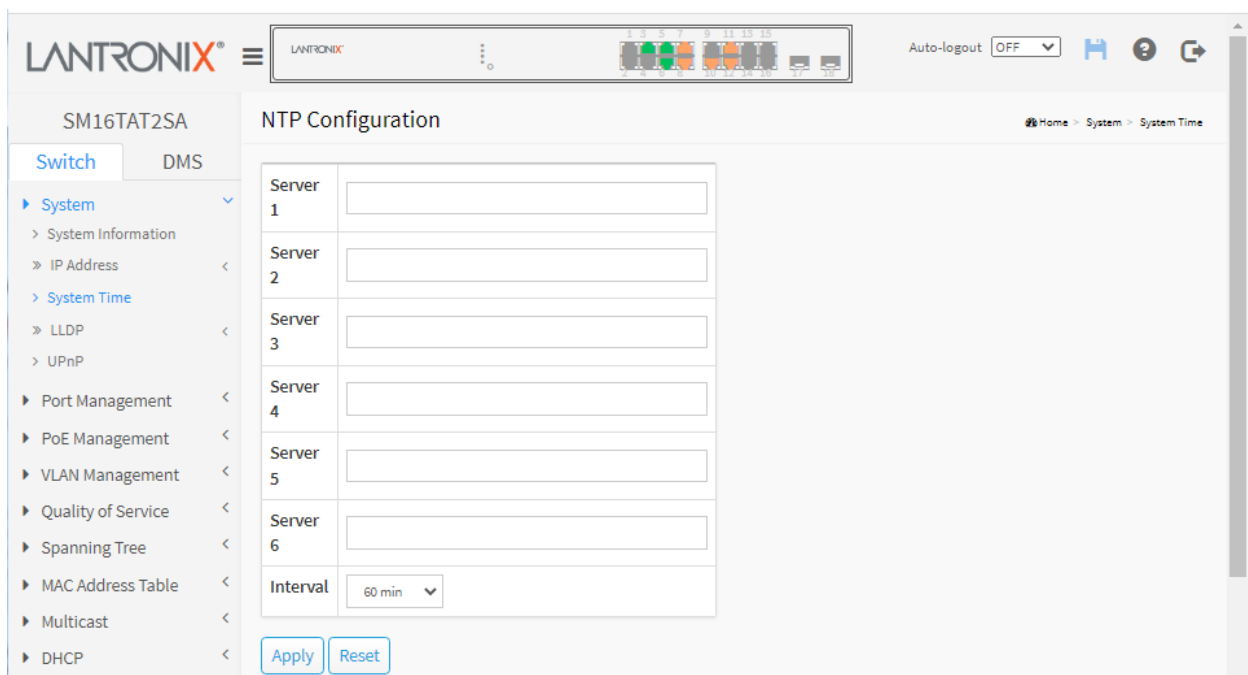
LANTRONIX®

LANTRONIX

1 3 5 7 9 11 13 15
2 4 6 8 10 12 14 16 17 18

Auto-logout OFF

SM16TAT2SA

Switch DMS

System
System Information
IP Address
System Time
LLDP
UPnP
Port Management
PoE Management
VLAN Management
Quality of Service
Spanning Tree
MAC Address Table
Multicast
DHCP

NTP Configuration

Home > System > System Time

| Server 1 | |
|---|---|
| Server 2 | |
| Server 3 | |
| Server 4 | |
| Server 5 | |
| Server 6 | |
| Interval | 60 min |

Apply Reset